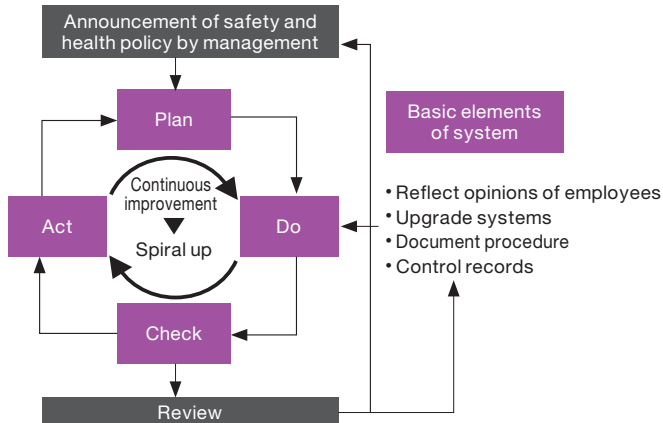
Announcement of safety and health policy by management

Plan

Continuous improvement

Spiral up

Act

Do

Check

Review

Basic elements of system

• Reflect opinions of employees
• Upgrade systems
• Document procedure
• Control records